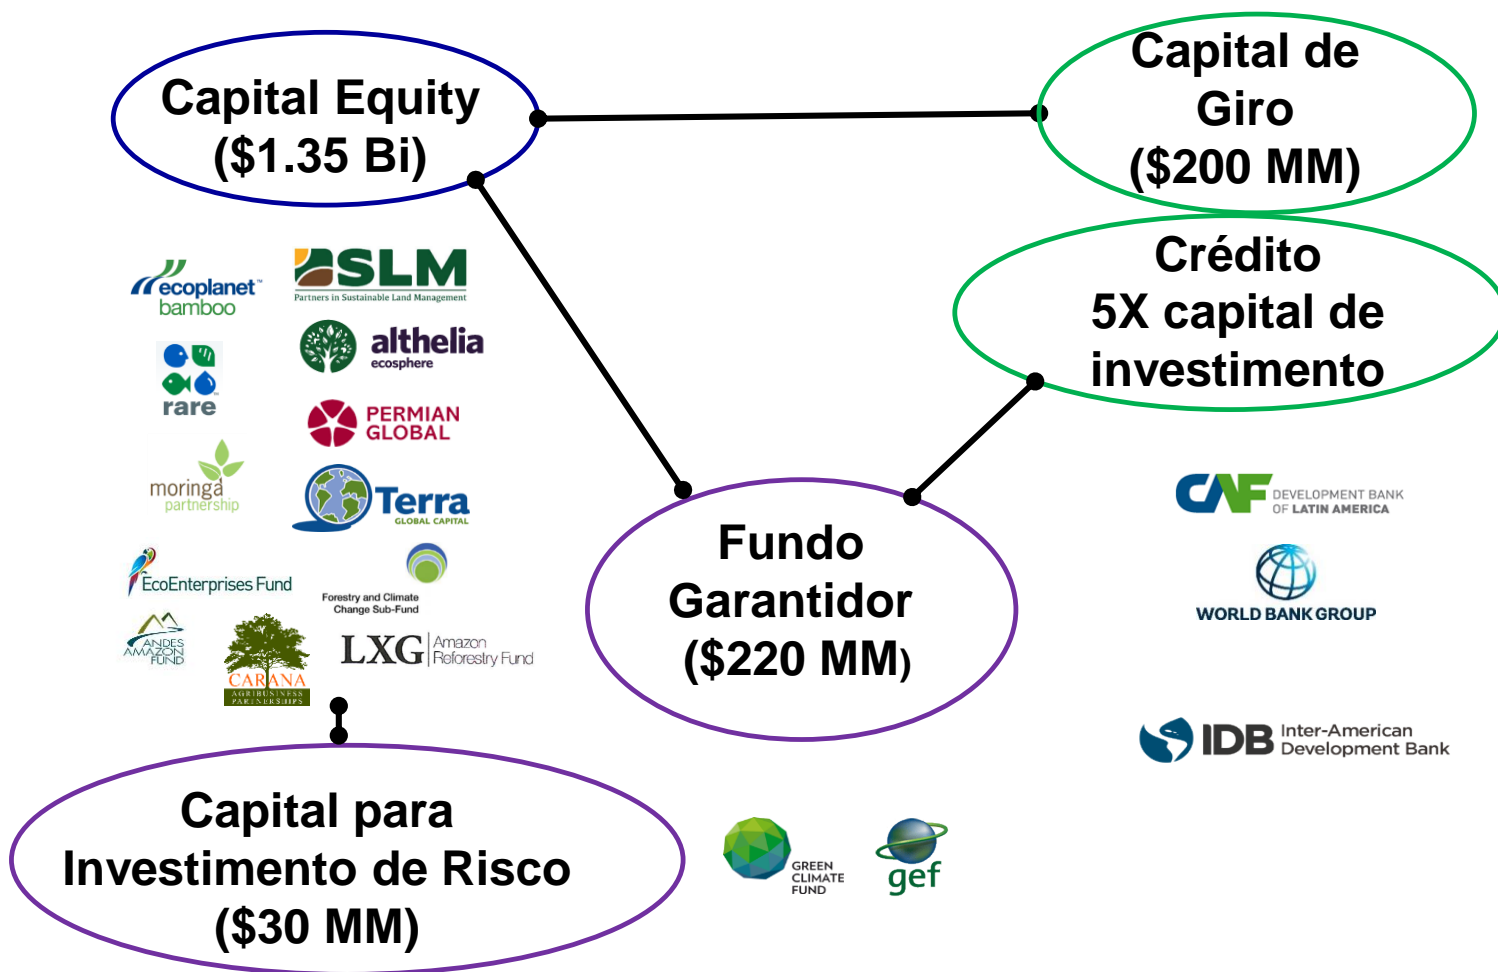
Capital Equity
($1.35 Bi)

Capital de Giro
($200 MM)

Crédito
5X capital de investimento

ecoplanet bamboo

SLM
Partners in Sustainable Land Management

althelia ecosphere

rare

PERMIAN GLOBAL

moringa partnership

Terra GLOBAL CAPITAL

EcoEnterprises Fund

Forestry and Climate Change Sub-Fund

ANDES AMAZON FUND

CARANA AGRIBUSINESS PARTNERSHIPS

LXG Amazon Reforestry Fund

Fundo Garantidor
($220 MM)

CAF DEVELOPMENT BANK OF LATIN AMERICA

WORLD BANK GROUP

IDB Inter-American Development Bank

Capital para Investimento de Risco
($30 MM)

GREEN CLIMATE FUND

gef